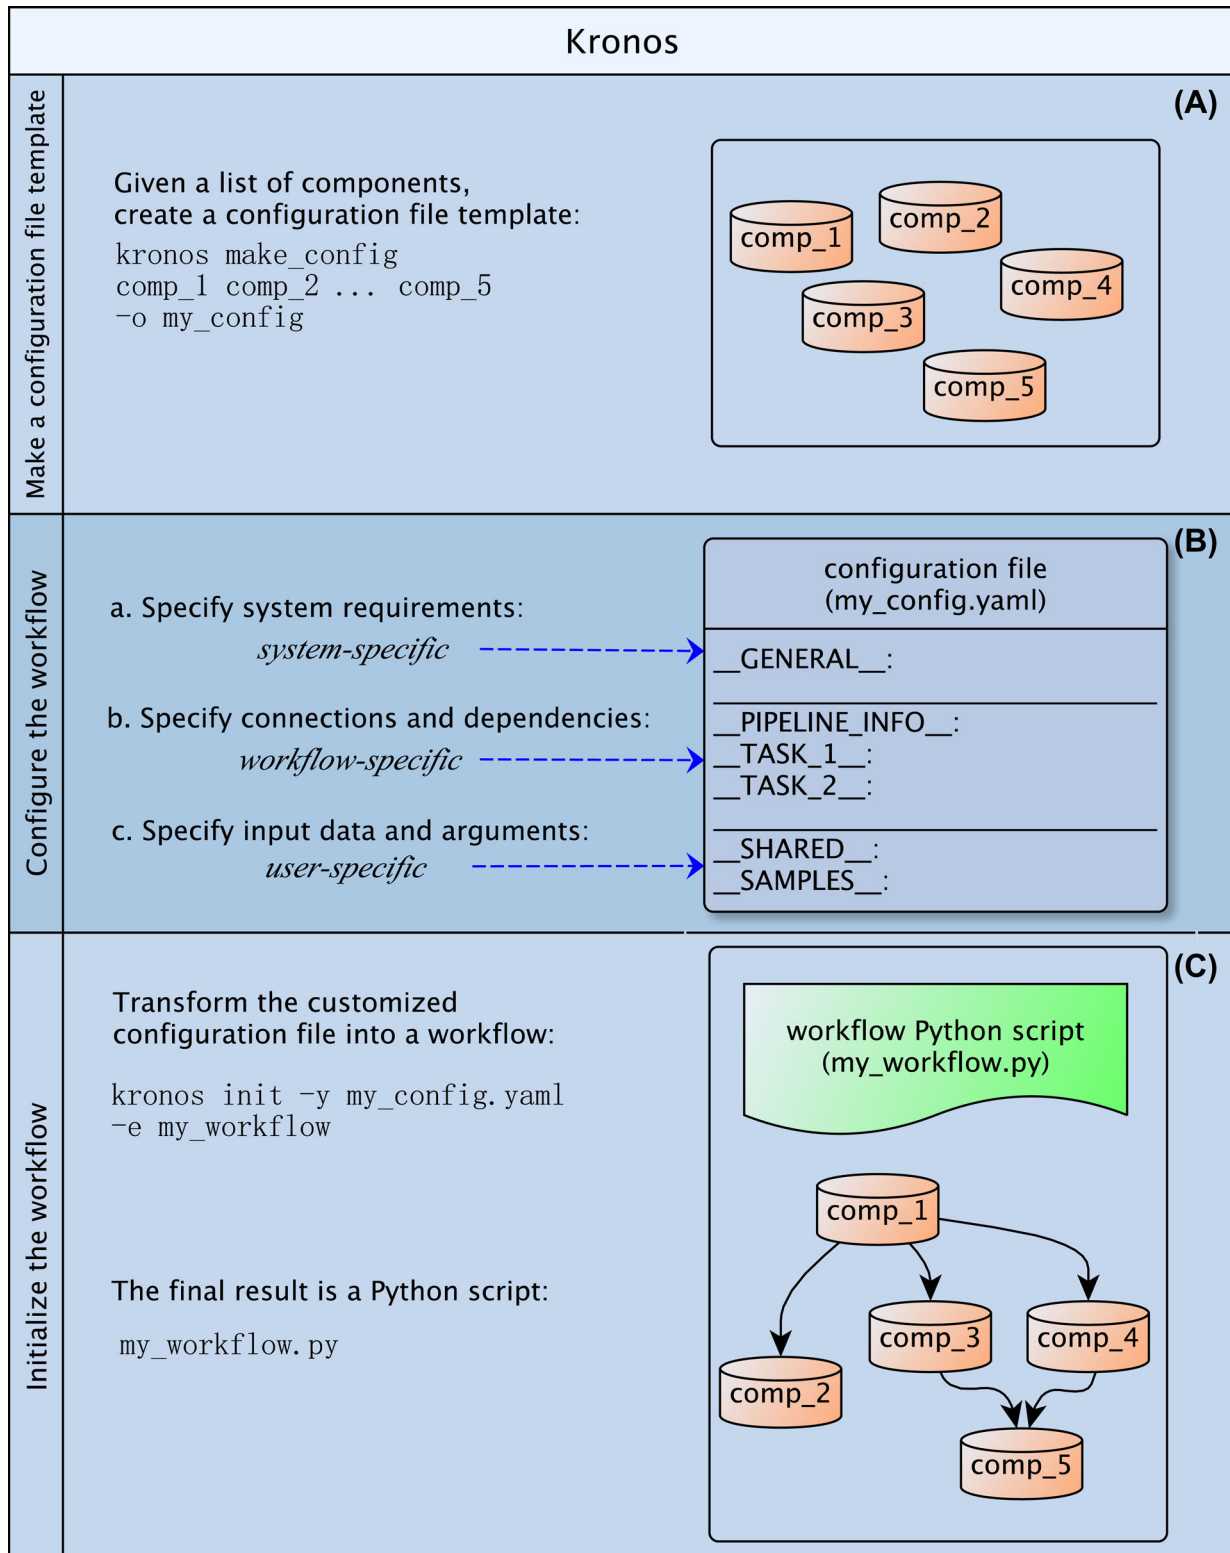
Kronos

Make a configuration file template

(A)

Given a list of components, create a configuration file template:

kronos make_config
comp_1 comp_2 ... comp_5
-o my_config

comp_1
comp_2
comp_4
comp_3
comp_5

Configure the workflow

(B)

a. Specify system requirements:
system-specific

b. Specify connections and dependencies:
workflow-specific

c. Specify input data and arguments:
user-specific

configuration file
(my_config.yaml)

__GENERAL__:

__PIPELINE_INFO__:
__TASK_1__:
__TASK_2__:

__SHARED__:
__SAMPLES__:

Initialize the workflow

(C)

Transform the customized configuration file into a workflow:

kronos init -y my_config.yaml
-e my_workflow

The final result is a Python script:

my_workflow.py

workflow Python script
(my_workflow.py)

comp_1
comp_3
comp_4
comp_2
comp_5